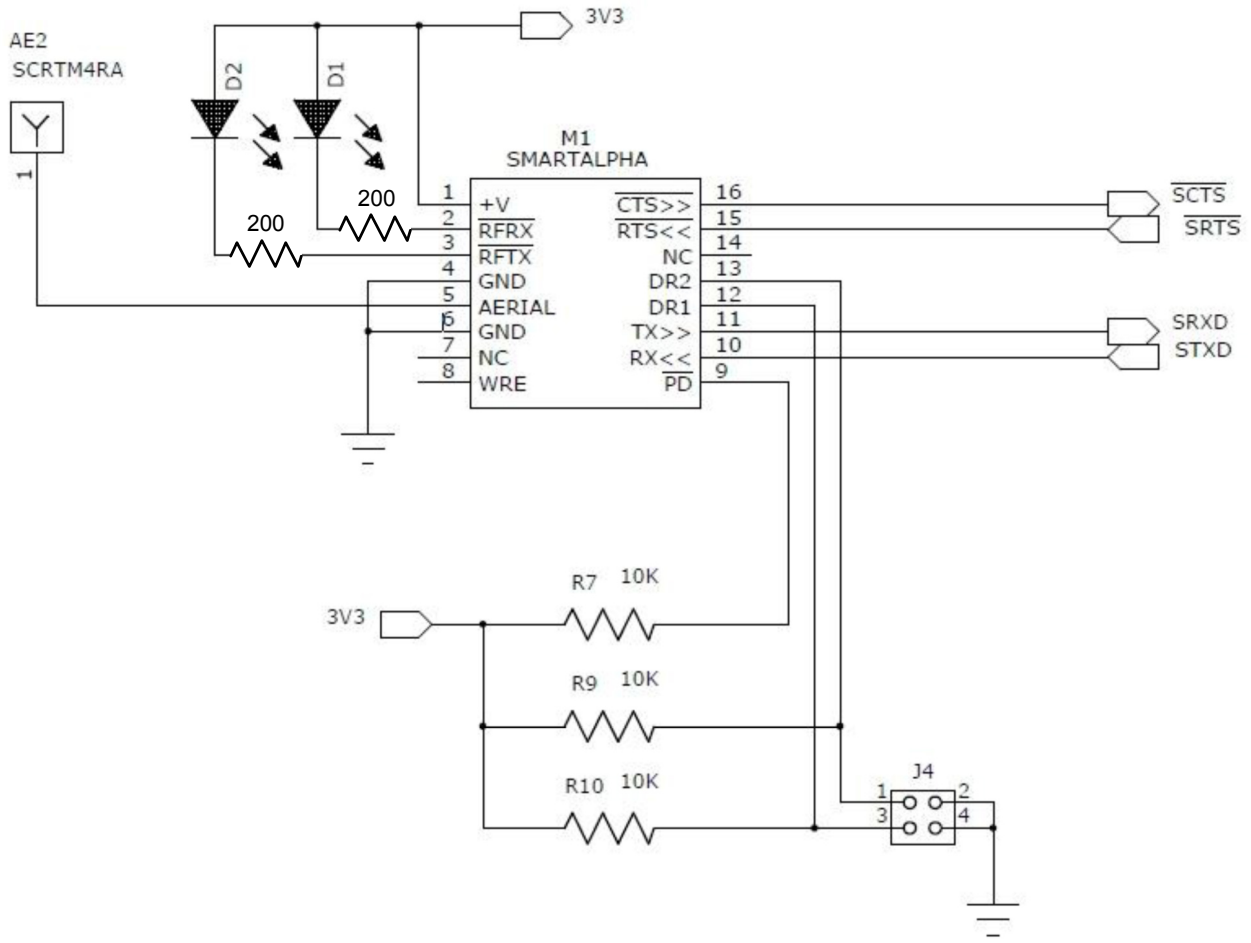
3V3
AE2
SCRTM4RA
1
D2
D1
M1
SMARTALPHA
200
200
1 +V
2 $\overline{\text{RFRX}}$
3 $\overline{\text{RFTX}}$
4 GND
5 AERIAL
6 GND
7 NC
8 WRE
16 $\overline{\text{CTS}}$>>
15 $\overline{\text{RTS}}$<<
14 NC
13 DR2
12 DR1
11 TX>>
10 RX<<
9 $\overline{\text{PD}}$
$\overline{\text{SCTS}}$
$\overline{\text{SRTS}}$
SRXD
STXD
3V3
R7 10K
R9 10K
R10 10K
J4
1
2
3
4